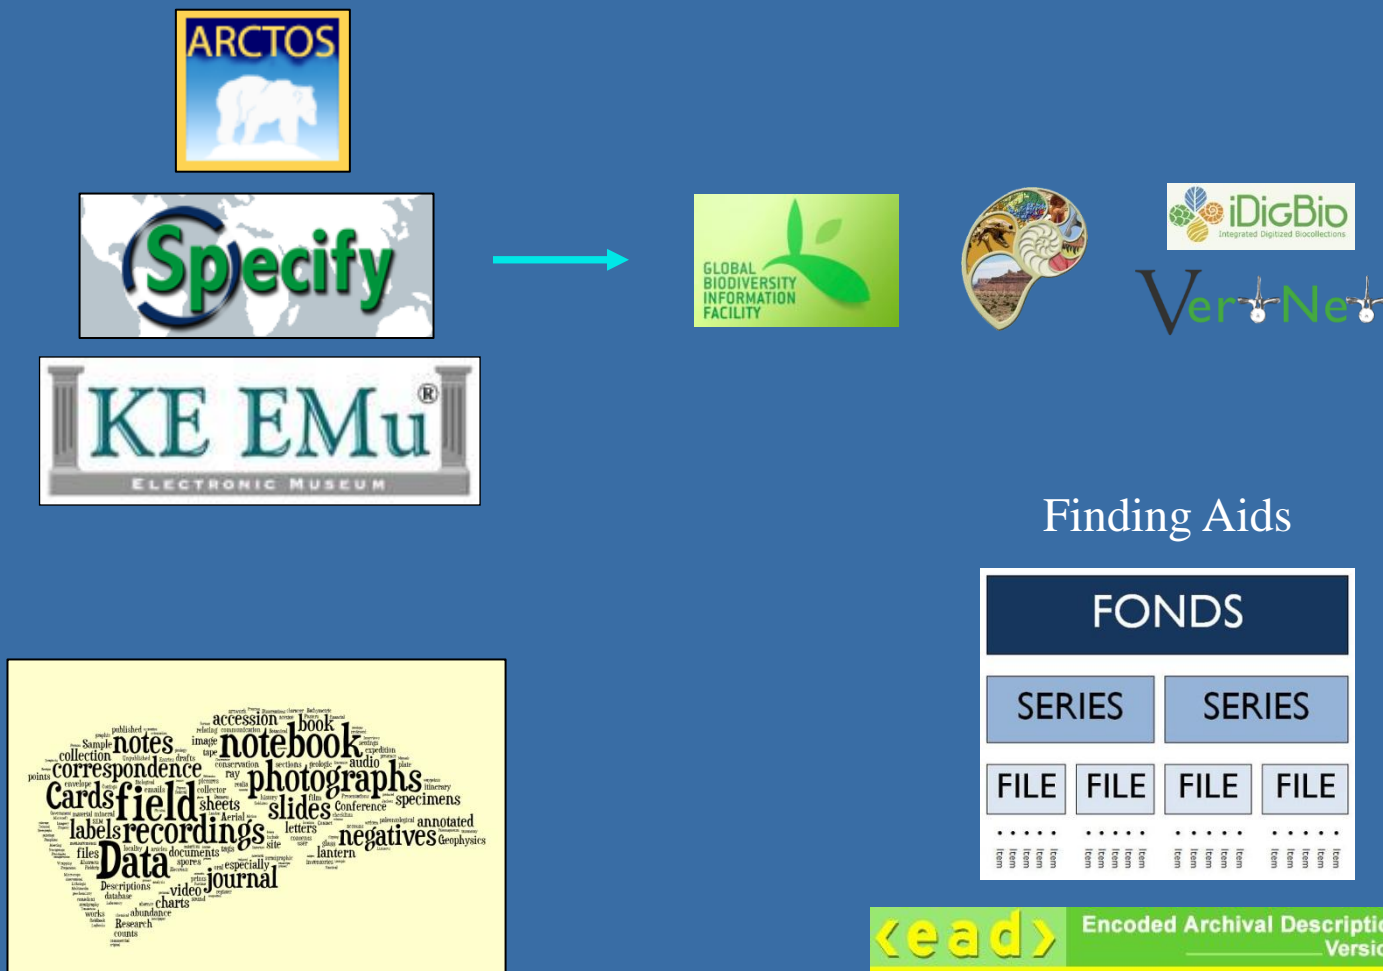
ARCTOS

Specify

KE EMu®
ELECTRONIC MUSEUM

GLOBAL BIODIVERSITY INFORMATION FACILITY

iDigBio
Integrated Digitized Biocollections

VertNet

Finding Aids

FONDS

| SERIES | SERIES |
|---|---|

| FILE | FILE | FILE | FILE |
|---|---|---|---|
| Item Item Item Item Item | Item Item Item Item Item | Item Item Item Item Item | Item Item Item Item Item |

accession book notes notebook collection correspondence image audio photographs Cards field slides specimens labels recordings letters negatives annotated Data files documents lantern journal video charts Descriptions abundance Research sheets Conference Geophysics site spores especially Sample drafts conservation published database tape points

<ead> Encoded Archival Descripti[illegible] Versi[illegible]